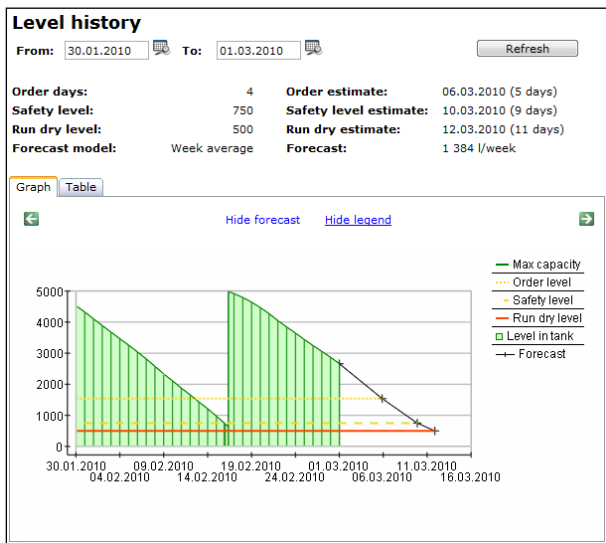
Level history

From: 30.01.2010 To: 01.03.2010 Refresh

| | | | |
|---|---|---|---|
| Order days: | 4 | Order estimate: | 06.03.2010 (5 days) |
| Safety level: | 750 | Safety level estimate: | 10.03.2010 (9 days) |
| Run dry level: | 500 | Run dry estimate: | 12.03.2010 (11 days) |
| Forecast model: | Week average | Forecast: | 1 384 l/week |

Graph Table

Hide forecast Hide legend

Max capacity
Order level
Safety level
Run dry level
Level in tank
Forecast

5000
4000
3000
2000
1000
0

30.01.2010
04.02.2010
09.02.2010
14.02.2010
19.02.2010
24.02.2010
01.03.2010
06.03.2010
11.03.2010
16.03.2010